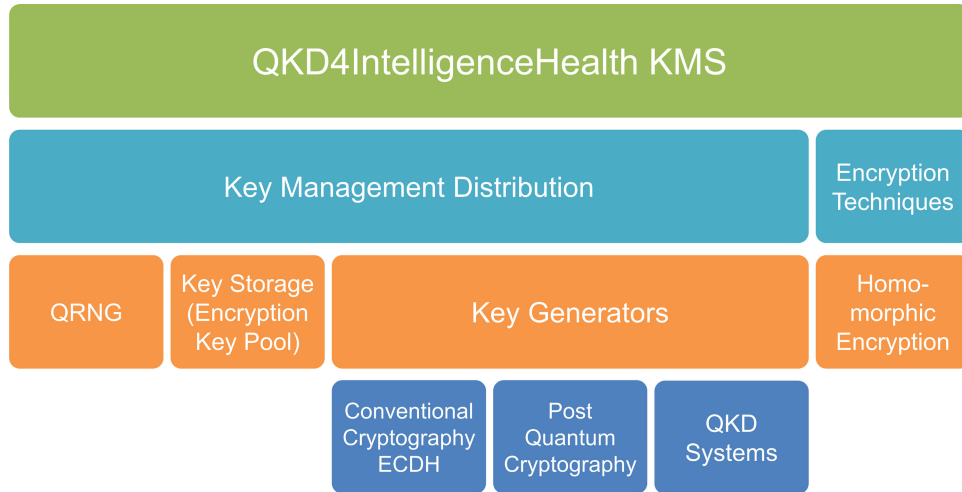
QKD4IntelligenceHealth KMS

Key Management Distribution

Encryption Techniques

QRNG

Key Storage (Encryption Key Pool)

Key Generators

Homomorphic Encryption

Conventional Cryptography ECDH

Post Quantum Cryptography

QKD Systems